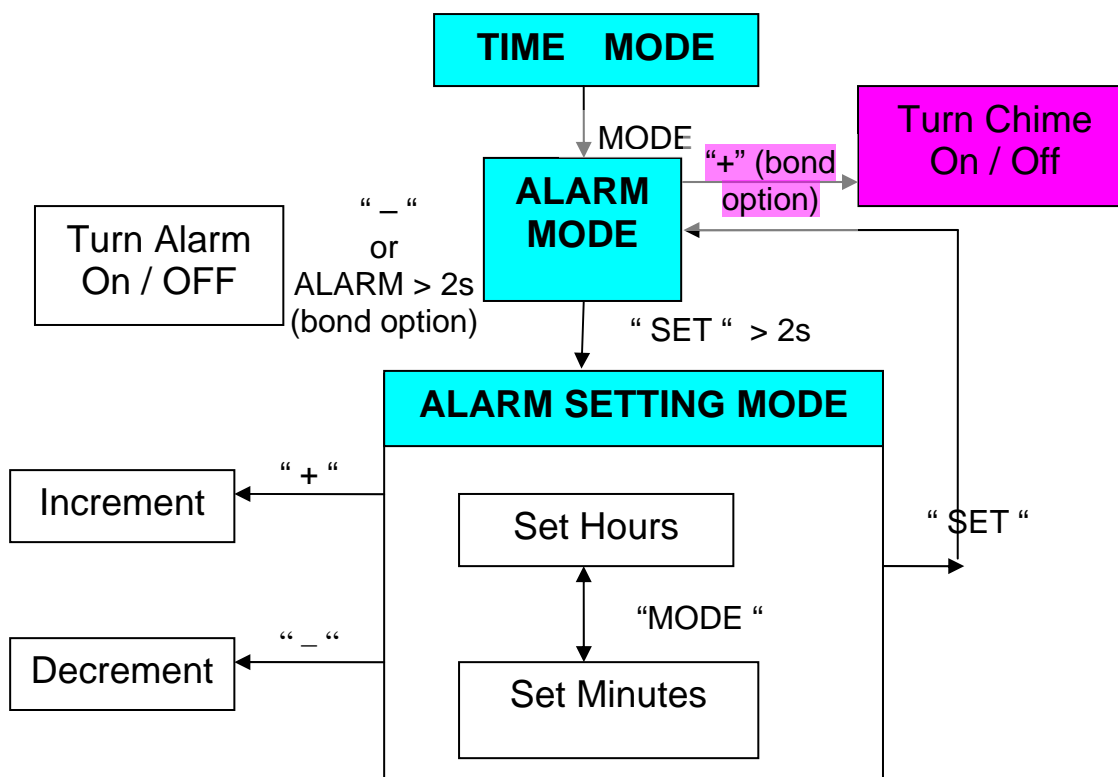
TIME MODE

MODE

ALARM MODE

"+" (bond option)

Turn Chime On / Off

Turn Alarm On / OFF

" – "
or
ALARM > 2s
(bond option)

" SET " > 2s

ALARM SETTING MODE

" + "

Increment

Set Hours

" SET "

"MODE "

" – "

Decrement

Set Minutes